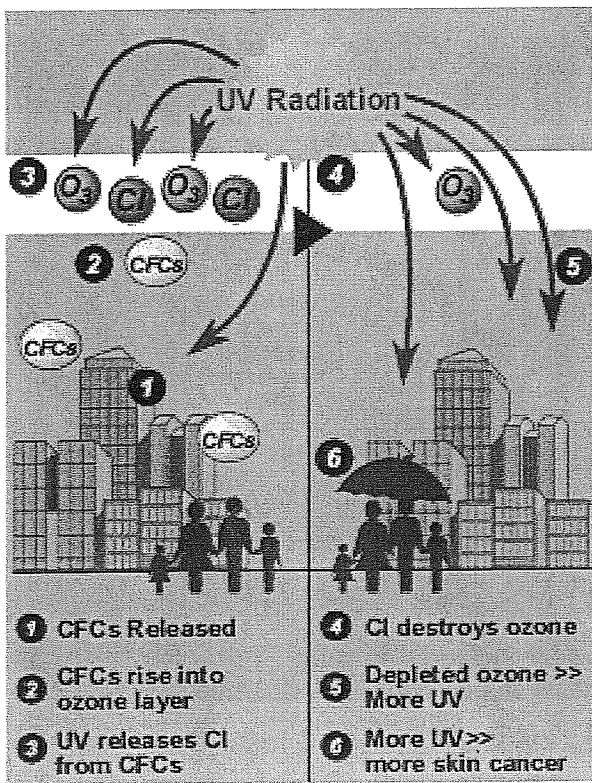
UV Radiation

3 $O_3$ Cl $O_3$ Cl

4 $O_3$

2 CFCs

5

CFCs

1

CFCs

6

1 CFCs Released

2 CFCs rise into ozone layer

3 UV releases Cl from CFCs

4 Cl destroys ozone

5 Depleted ozone >> More UV

6 More UV>> more skin cancer